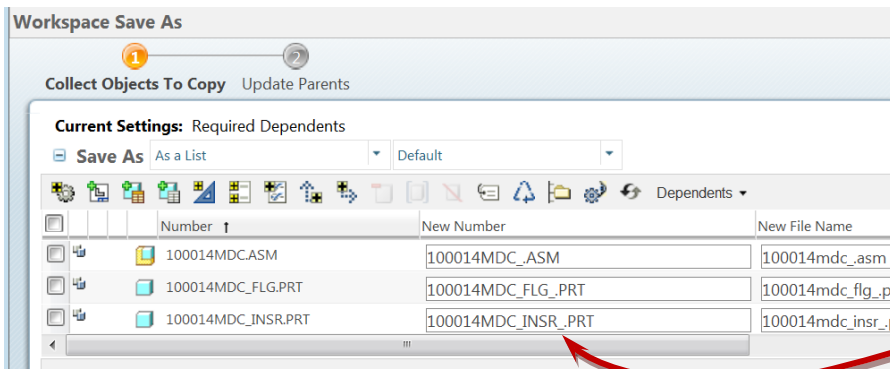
Workspace Save As

1 Collect Objects To Copy

2 Update Parents

Current Settings: Required Dependents

Save As As a List Default

Dependents

| | Number ↑ | New Number | New File Name |
|---|---|---|---|
| | 100014MDC.ASM | 100014MDC_.ASM | 100014mdc_.asm |
| | 100014MDC_FLG.PRT | 100014MDC_FLG_.PRT | 100014mdc_flg_.p |
| | 100014MDC_INSR.PRT | 100014MDC_INSR_.PRT | 100014mdc_insr_.p |